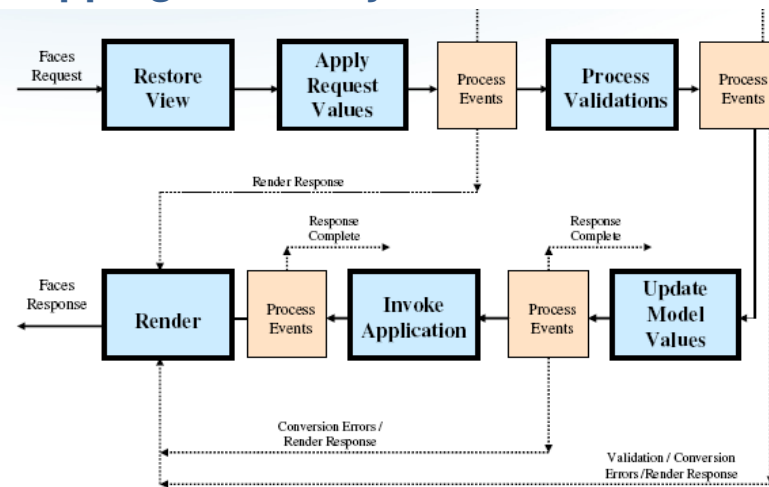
Faces Request

Restore View

Apply Request Values

Process Events

Process Validations

Process Events

Render Response

Response Complete

Response Complete

Faces Response

Render

Process Events

Invoke Application

Process Events

Update Model Values

Conversion Errors / Render Response

Validation / Conversion Errors/Render Response